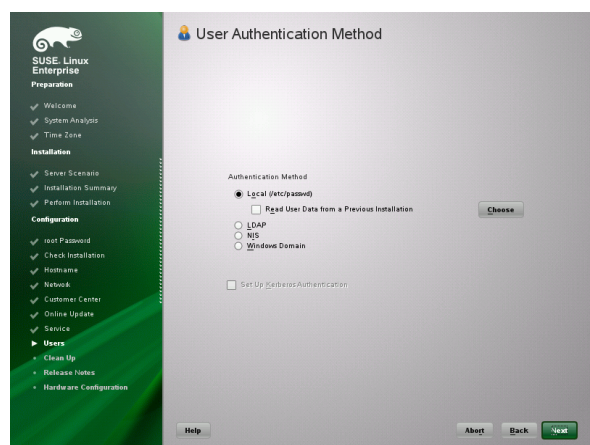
SUSE. Linux Enterprise

Preparation
Welcome
System Analysis
Time Zone

Installation
Server Scenario
Installation Summary
Perform Installation

Configuration
root Password
Check Installation
Hostname
Network
Customer Center
Online Update
Service
Users
Clean Up
Release Notes
Hardware Configuration

User Authentication Method

Authentication Method
Local (/etc/passwd)
Read User Data from a Previous Installation
Choose
LDAP
NIS
Windows Domain

Set Up Kerberos Authentication

Help
Abort
Back
Next